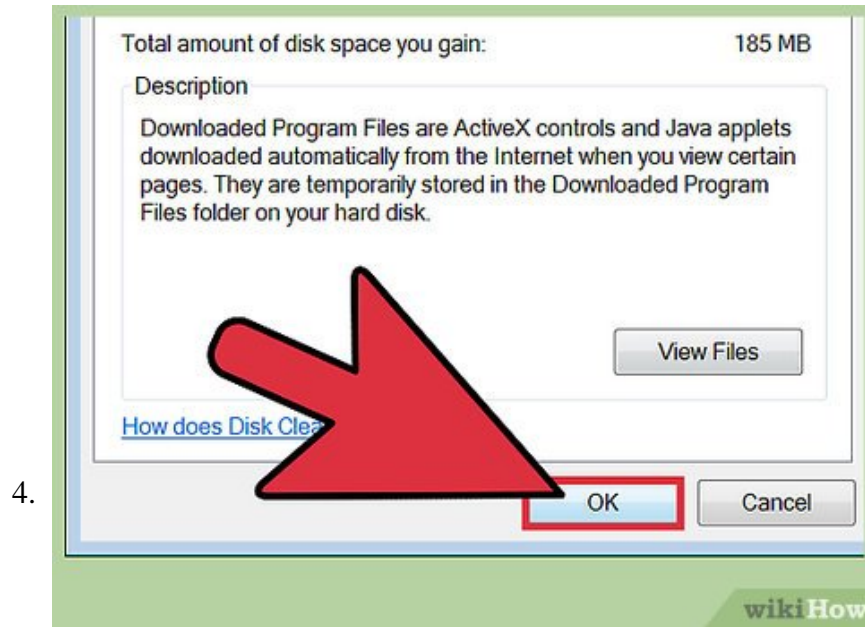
Total amount of disk space you gain: 185 MB

Description

Downloaded Program Files are ActiveX controls and Java applets downloaded automatically from the Internet when you view certain pages. They are temporarily stored in the Downloaded Program Files folder on your hard disk.

View Files

How does Disk Clea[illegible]

4.

OK

Cancel

wikiHow